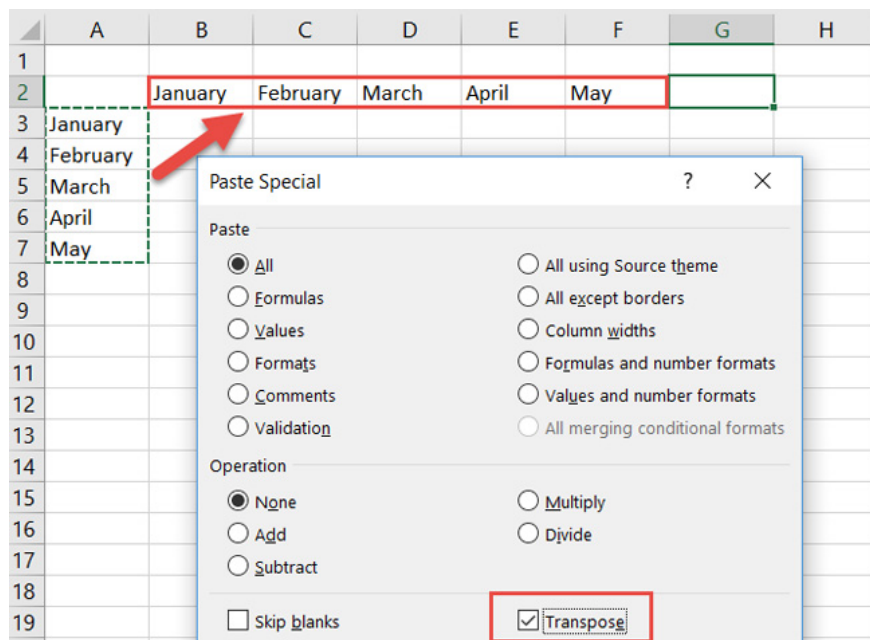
| | A | B | C | D | E | F | G | H |
|---|---|---|---|---|---|---|---|---|
| 1 | | | | | | | | |
| 2 | | January | February | March | April | May | | |
| 3 | January | | | | | | | |
| 4 | February | | | | | | | |
| 5 | March | | | | | | | |
| 6 | April | | | | | | | |
| 7 | May | | | | | | | |
| 8 | | | | | | | | |
| 9 | | | | | | | | |
| 10 | | | | | | | | |
| 11 | | | | | | | | |
| 12 | | | | | | | | |
| 13 | | | | | | | | |
| 14 | | | | | | | | |
| 15 | | | | | | | | |
| 16 | | | | | | | | |
| 17 | | | | | | | | |
| 18 | | | | | | | | |
| 19 | | | | | | | | |

Paste Special ? ✕

Paste

All
Formulas
Values
Formats
Comments
Validation

All using Source theme
All except borders
Column widths
Formulas and number formats
Values and number formats
All merging conditional formats

Operation

None
Add
Subtract

Multiply
Divide

Skip blanks
Transpose